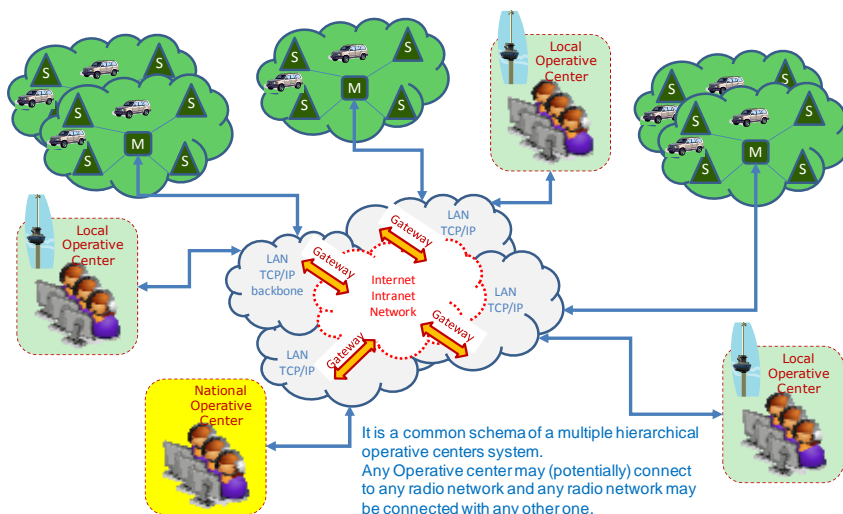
S S S M S S S

S S M S S

Local Operative Center

S S S S M S S

Local Operative Center

LAN TCP/IP backbone

Gateway

LAN TCP/IP

Gateway

Internet Intranet Network

LAN TCP/IP

Gateway

LAN TCP/IP

Gateway

Local Operative Center

National Operative Center

It is a common schema of a multiple hierarchical operative centers system.
Any Operative center may (potentially) connect to any radio network and any radio network may be connected with any other one.